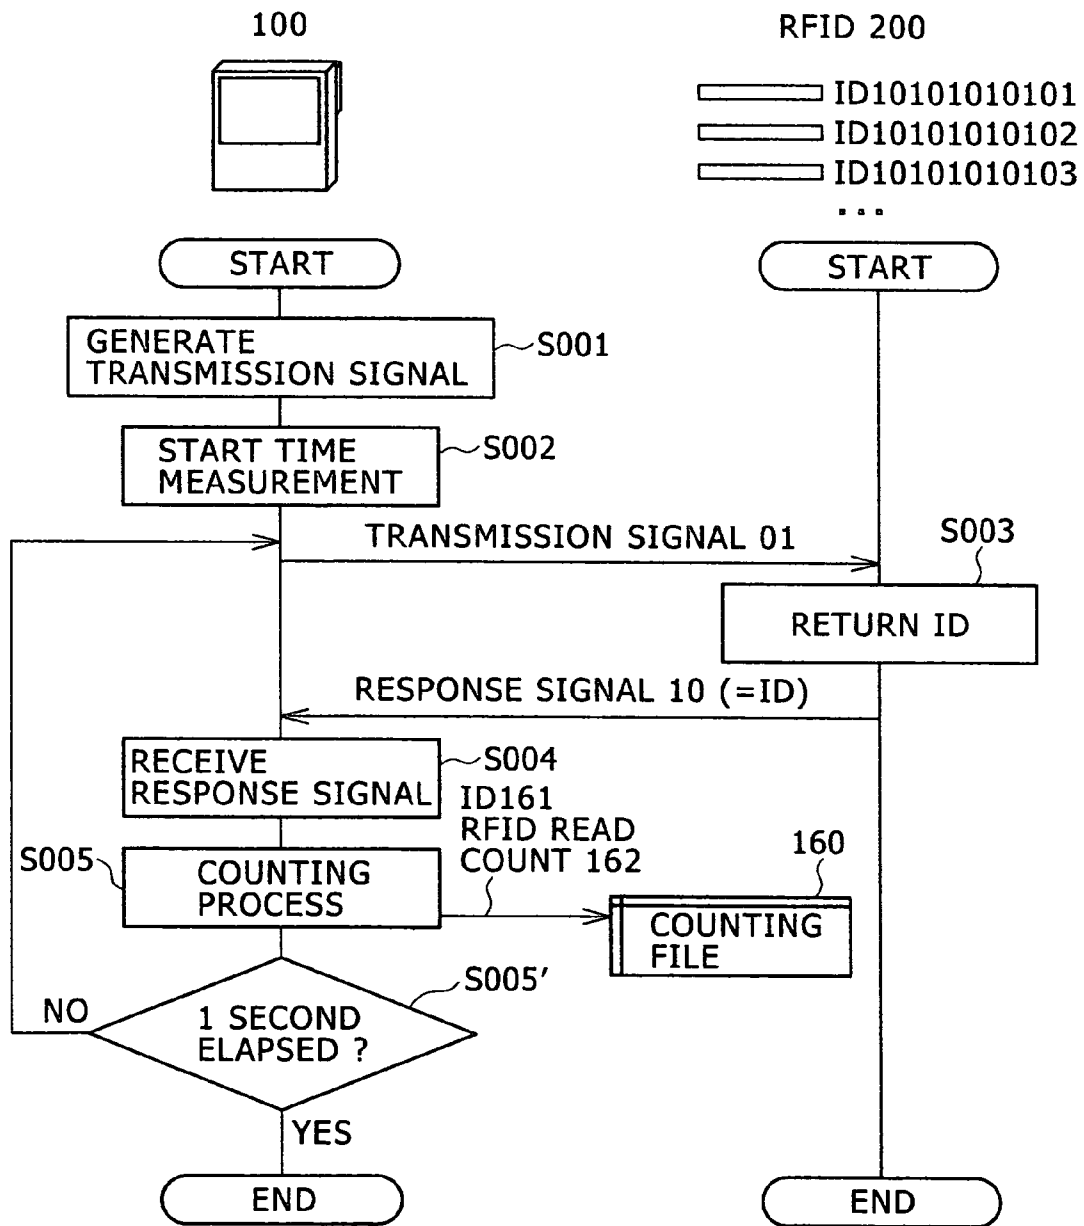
100

RFID 200

ID10101010101
ID10101010102
ID10101010103
...

START

START

GENERATE TRANSMISSION SIGNAL

S001

START TIME MEASUREMENT

S002

TRANSMISSION SIGNAL 01

S003

RETURN ID

RESPONSE SIGNAL 10 (=ID)

RECEIVE RESPONSE SIGNAL

S004

ID161
RFID READ COUNT 162

160

S005

COUNTING PROCESS

COUNTING FILE

S005'

NO

1 SECOND ELAPSED ?

YES

END

END